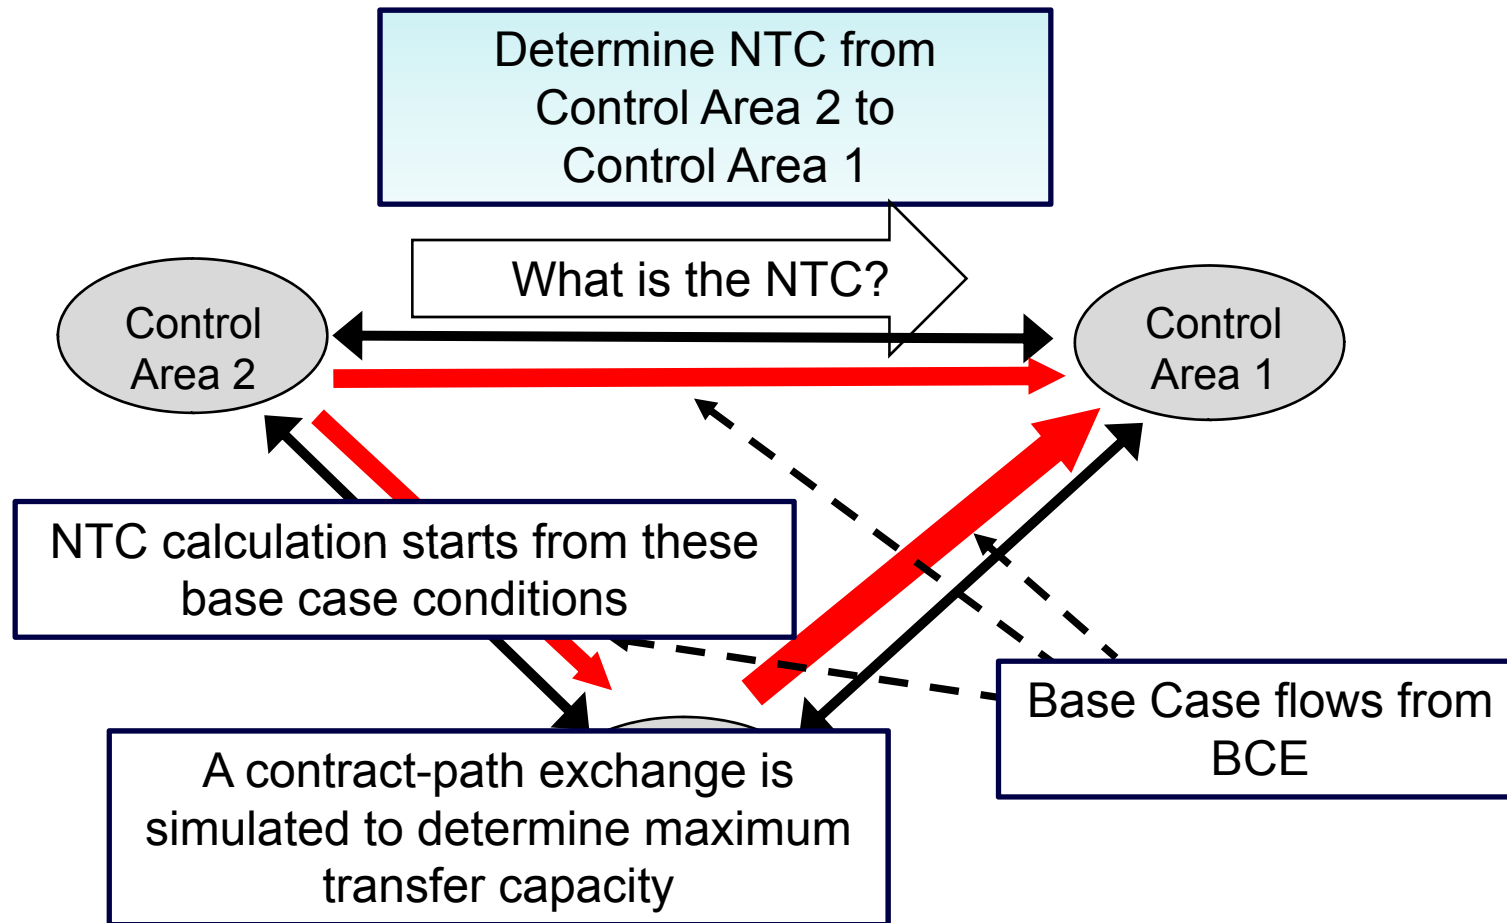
Determine NTC from Control Area 2 to Control Area 1

What is the NTC?

Control Area 2

Control Area 1

NTC calculation starts from these base case conditions

Base Case flows from BCE

A contract-path exchange is simulated to determine maximum transfer capacity